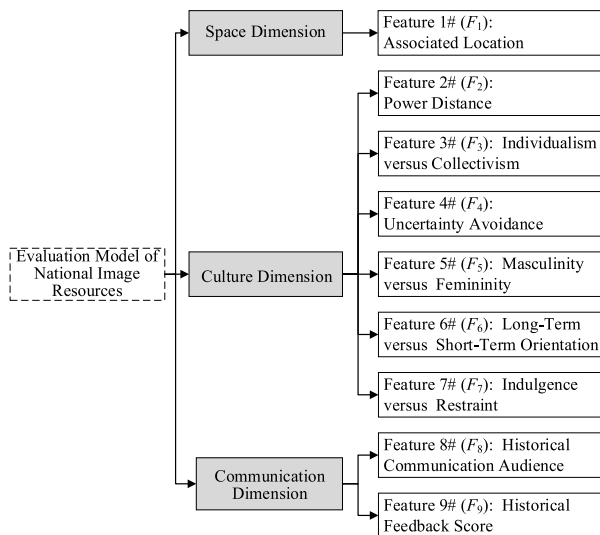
Evaluation Model of National Image Resources

Space Dimension

Feature 1# ($F_1$): Associated Location

Culture Dimension

Feature 2# ($F_2$): Power Distance

Feature 3# ($F_3$): Individualism versus Collectivism

Feature 4# ($F_4$): Uncertainty Avoidance

Feature 5# ($F_5$): Masculinity versus Femininity

Feature 6# ($F_6$): Long-Term versus Short-Term Orientation

Feature 7# ($F_7$): Indulgence versus Restraint

Communication Dimension

Feature 8# ($F_8$): Historical Communication Audience

Feature 9# ($F_9$): Historical Feedback Score